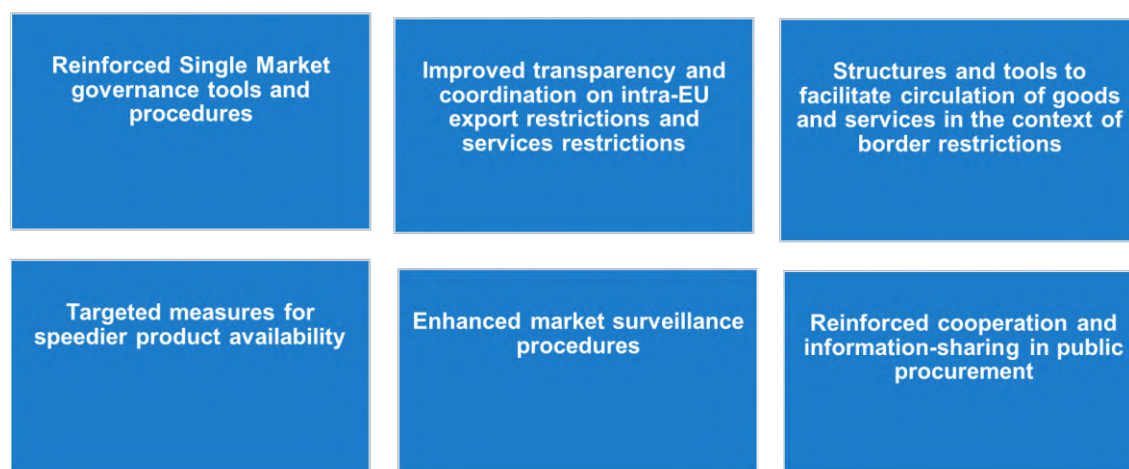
Reinforced Single Market governance tools and procedures

Improved transparency and coordination on intra-EU export restrictions and services restrictions

Structures and tools to facilitate circulation of goods and services in the context of border restrictions

Targeted measures for speedier product availability

Enhanced market surveillance procedures

Reinforced cooperation and information-sharing in public procurement